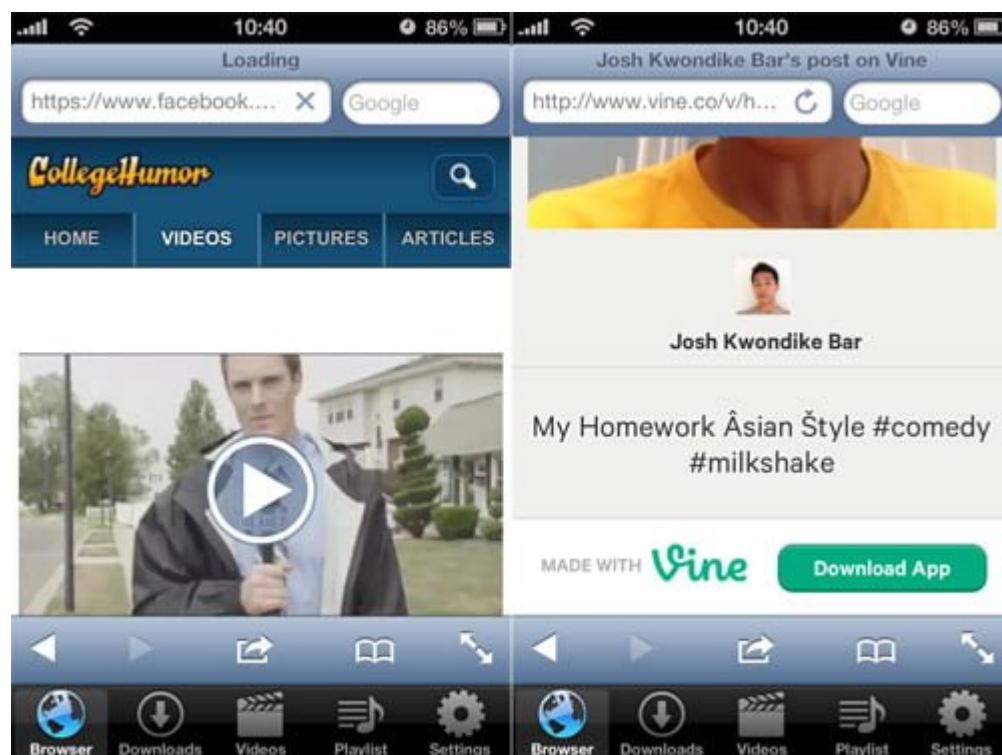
10:40 86%

Loading

https://www.facebook.... Google

CollegeHumor

HOME VIDEOS PICTURES ARTICLES

Browser Downloads Videos Playlist Settings

10:40 86%

Josh Kwondike Bar's post on Vine

http://www.vine.co/v/h... Google

Josh Kwondike Bar

My Homework Âsian Štyle #comedy #milkshake

MADE WITH Vine Download App

Browser Downloads Videos Playlist Settings